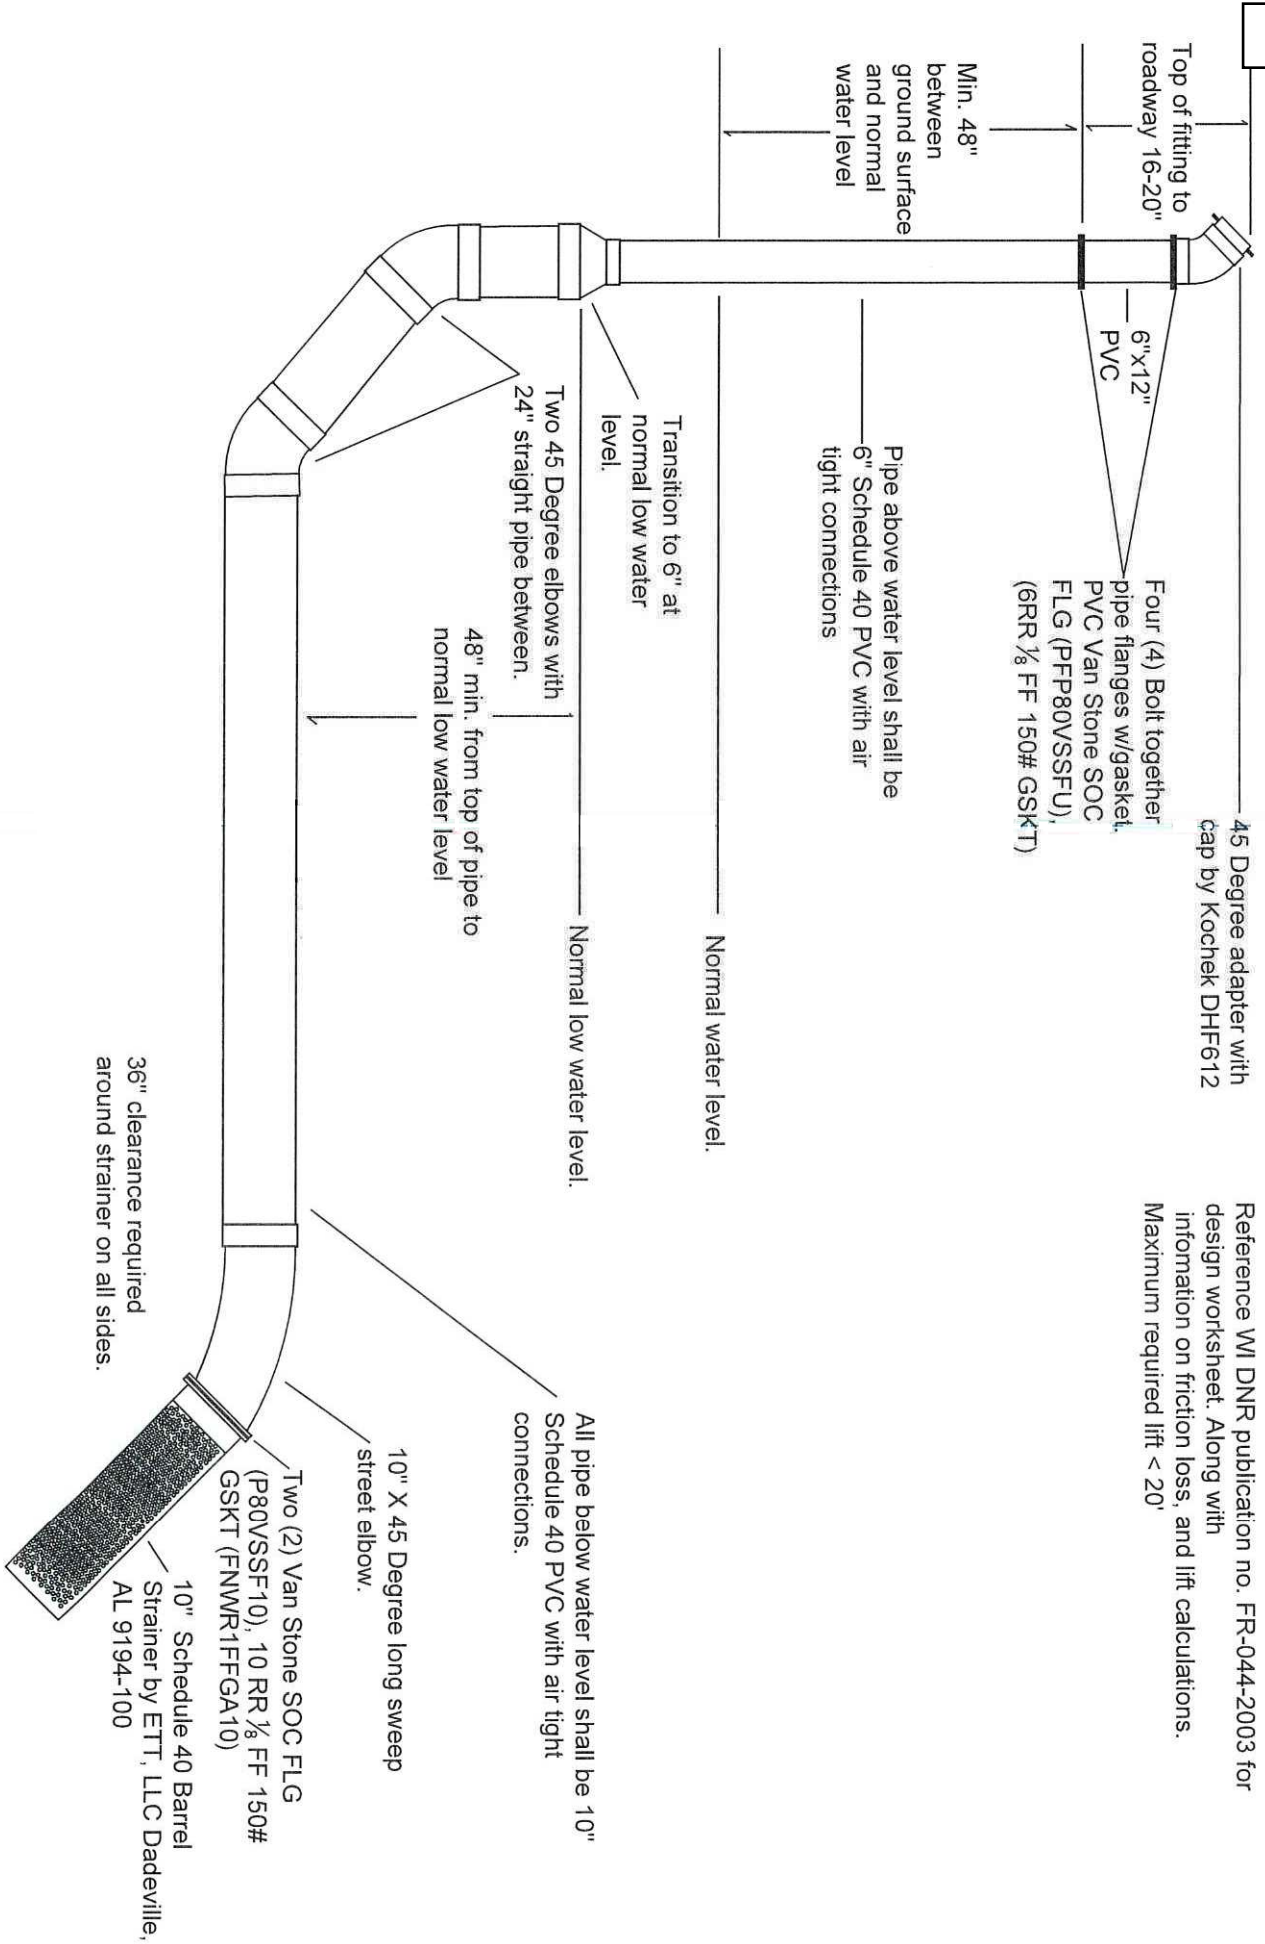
Reference WI DNR publication no. FR-044-2003 for design worksheet. Along with information on friction loss, and lift calculations. Maximum required lift < 20'

Top of fitting to roadway 16-20"

45 Degree adapter with cap by Kochek DHF612

6"x12" PVC

Four (4) Bolt together pipe flanges w/gasket. PVC Van Stone SOC FLG (PFP80VSSFU), (6RR ⅛ FF 150# GSKT)

Min. 48" between ground surface and normal water level

Pipe above water level shall be 6" Schedule 40 PVC with air tight connections

Normal water level.

Transition to 6" at normal low water level.

Normal low water level.

Two 45 Degree elbows with 24" straight pipe between.

48" min. from top of pipe to normal low water level

All pipe below water level shall be 10" Schedule 40 PVC with air tight connections.

10" X 45 Degree long sweep street elbow.

Two (2) Van Stone SOC FLG (P80VSSF10), 10 RR ⅛ FF 150# GSKT (FNWR1FFGA10)

36" clearance required around strainer on all sides.

10" Schedule 40 Barrel Strainer by ETT, LLC Dadeville, AL 9194-100